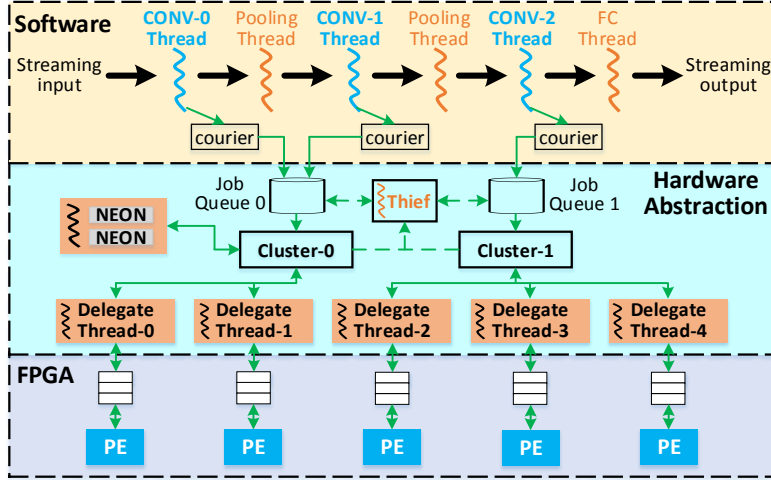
Software

CONV-0 Thread

Pooling Thread

CONV-1 Thread

Pooling Thread

CONV-2 Thread

FC Thread

Streaming input

Streaming output

courier

courier

courier

Hardware Abstraction

Job Queue 0

Thief

Job Queue 1

NEON

NEON

Cluster-0

Cluster-1

Delegate Thread-0

Delegate Thread-1

Delegate Thread-2

Delegate Thread-3

Delegate Thread-4

FPGA

PE

PE

PE

PE

PE